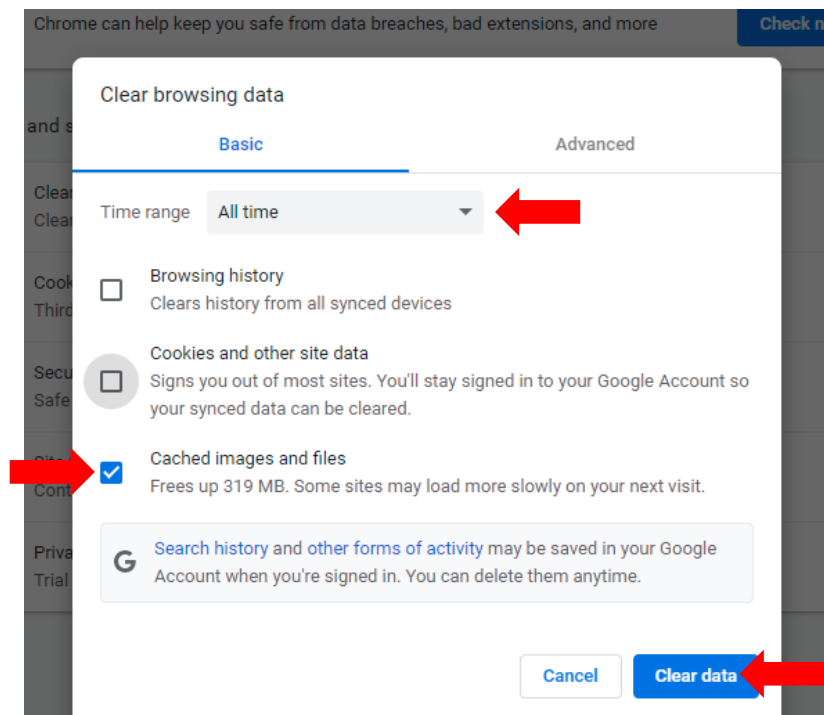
Chrome can help keep you safe from data breaches, bad extensions, and more

Check n

and s

Clea
Clea

Cook
Third

Secu
Safe

Site
Cont

Priva
Trial

Clear browsing data

Basic

Advanced

Time range All time

Browsing history
Clears history from all synced devices

Cookies and other site data
Signs you out of most sites. You'll stay signed in to your Google Account so your synced data can be cleared.

Cached images and files
Frees up 319 MB. Some sites may load more slowly on your next visit.

G Search history and other forms of activity may be saved in your Google Account when you're signed in. You can delete them anytime.

Cancel

Clear data